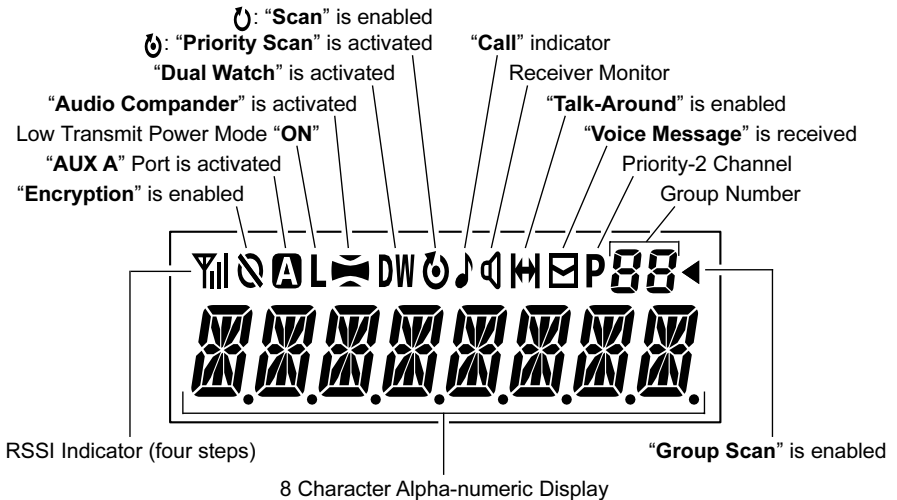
: "**Scan**" is enabled
: "**Priority Scan**" is activated
"**Dual Watch**" is activated
"**Audio Compander**" is activated
Low Transmit Power Mode "**ON**"
"**AUX A**" Port is activated
"**Encryption**" is enabled
"**Call**" indicator
Receiver Monitor
"**Talk-Around**" is enabled
"**Voice Message**" is received
Priority-2 Channel
Group Number

A L DW P 88

8.8.8.8.8.8.8.8.

RSSI Indicator (four steps)
"**Group Scan**" is enabled
8 Character Alpha-numeric Display